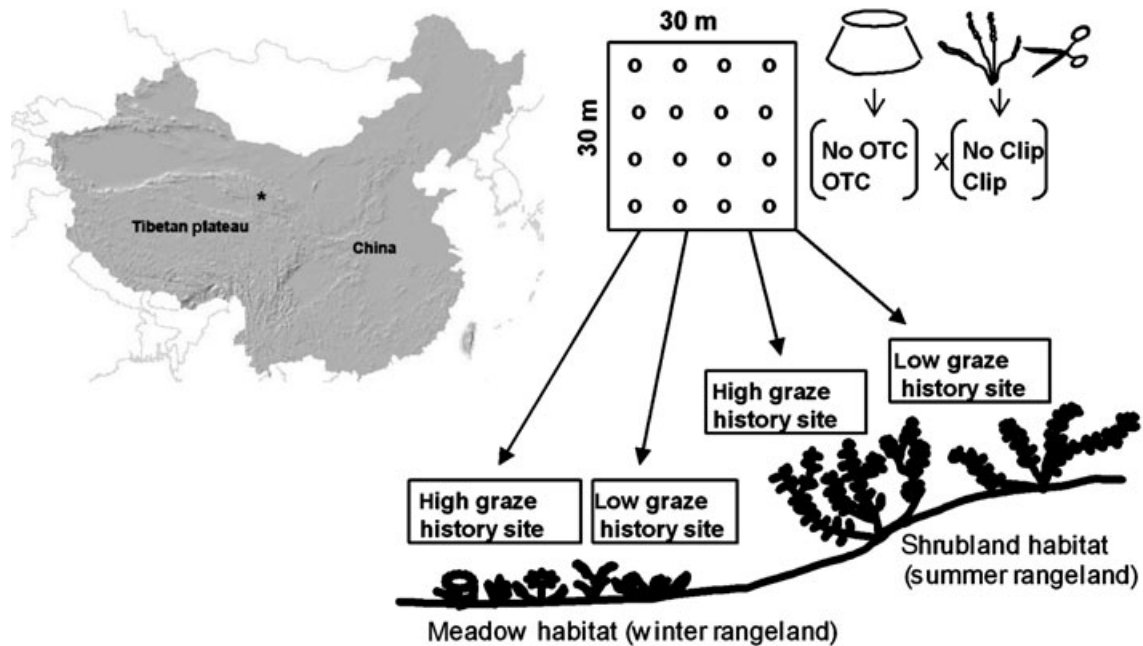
Tibetan plateau

China

30 m

30 m

No OTC
OTC

x

No Clip
Clip

Low graze history site

High graze history site

High graze history site

Low graze history site

Shrubland habitat (summer rangeland)

Meadow habitat (winter rangeland)